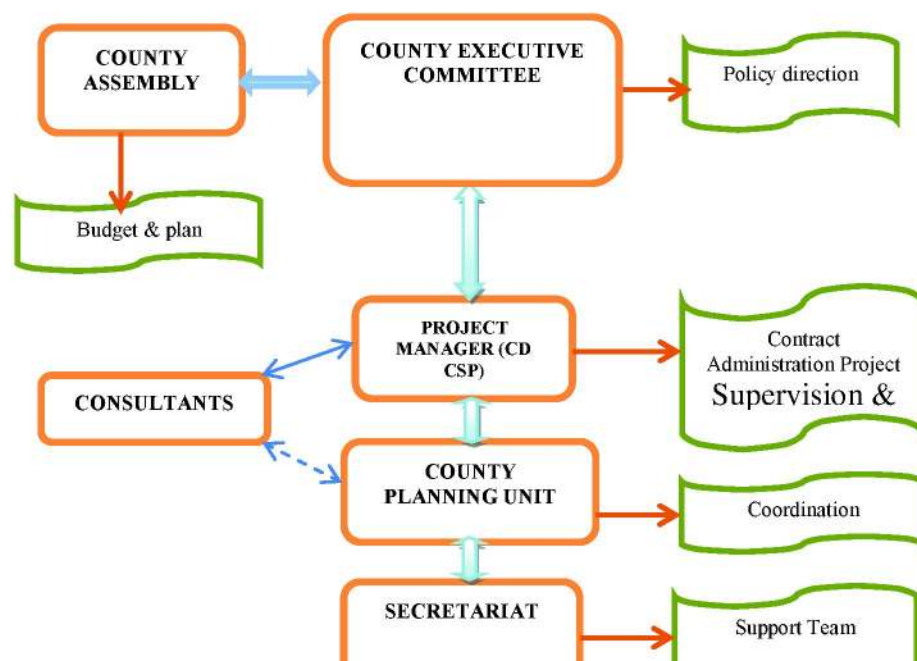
COUNTY ASSEMBLY

COUNTY EXECUTIVE COMMITTEE

Policy direction

Budget & plan

PROJECT MANAGER (CD CSP)

Contract Administration Project Supervision &

CONSULTANTS

COUNTY PLANNING UNIT

Coordination

SECRETARIAT

Support Team